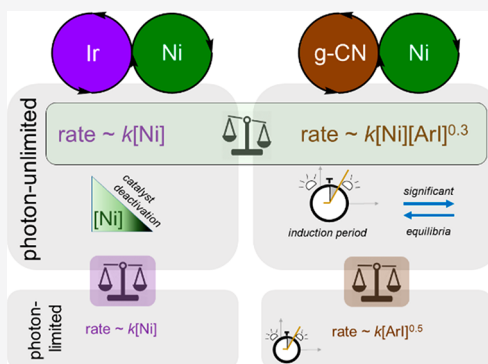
Ir

Ni

g-CN

Ni

photon-unlimited

rate ~ $k$[Ni]

rate ~ $k$[Ni][ArI]$^{0.3}$

catalyst deactivation

[Ni]

induction period

significant

equilibria

photon-limited

rate ~ $k$[Ni]

rate ~ $k$[ArI]$^{0.5}$